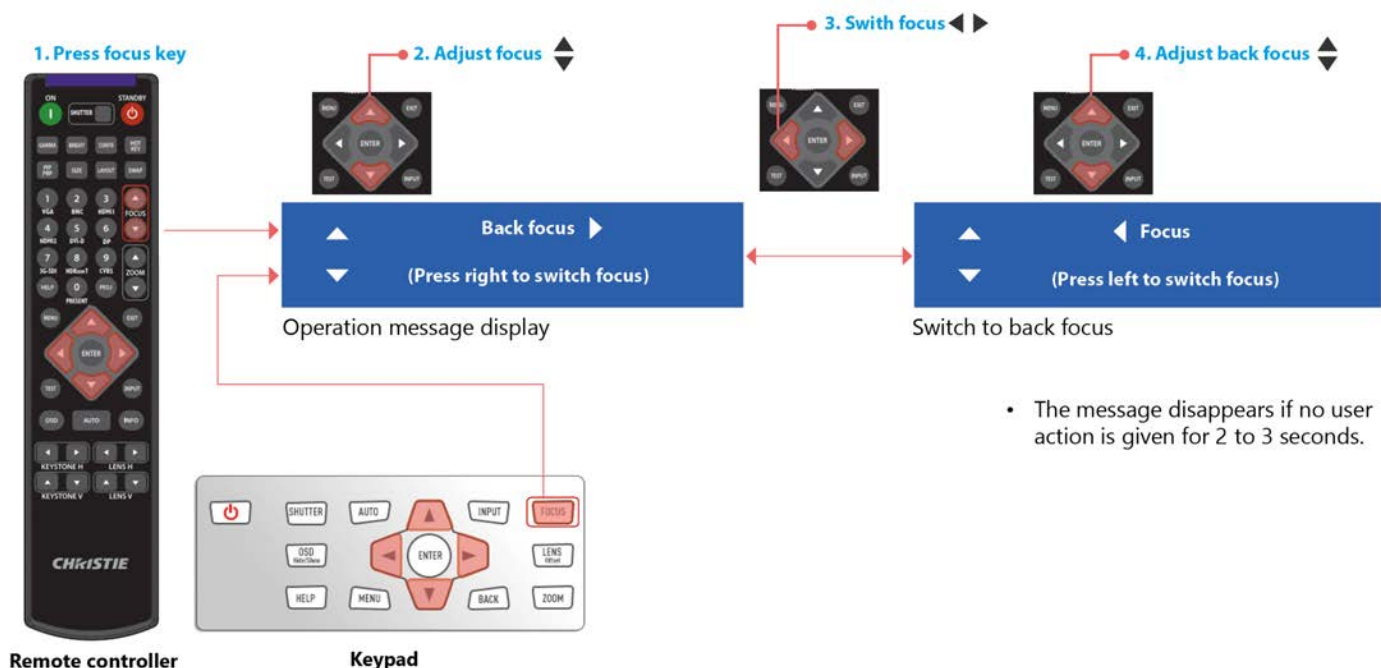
1. Press focus key

2. Adjust focus

3. Swith focus

4. Adjust back focus

ON
STANDBY
SHUTTER
GAMMA
BRIGHT
CONTR
HOT KEYS
PIP PBP
SIZE
LAYOUT
SWAP
1
2
3
VGA
BNC
HDMI1
FOCUS
4
5
6
HDMI2
DVI-D
DP
7
8
9
3G-SDI
HDBaseT
CVBS
ZOOM
HELP
0
PROJ
PRESENT
MENU
EXIT
ENTER
TEST
INPUT
OSD
AUTO
INFO
KEYSTONE H
LENS H
KEYSTONE V
LENS V
CHRISTIE

MENU
EXIT
ENTER
TEST
INPUT

MENU
EXIT
ENTER
TEST
INPUT

MENU
EXIT
ENTER
TEST
INPUT

Back focus

(Press right to switch focus)

Operation message display

Focus

(Press left to switch focus)

Switch to back focus

• The message disappears if no user action is given for 2 to 3 seconds.

SHUTTER
AUTO
INPUT
FOCUS
OSD
ENTER
LENS
HELP
MENU
BACK
ZOOM

Remote controller

Keypad